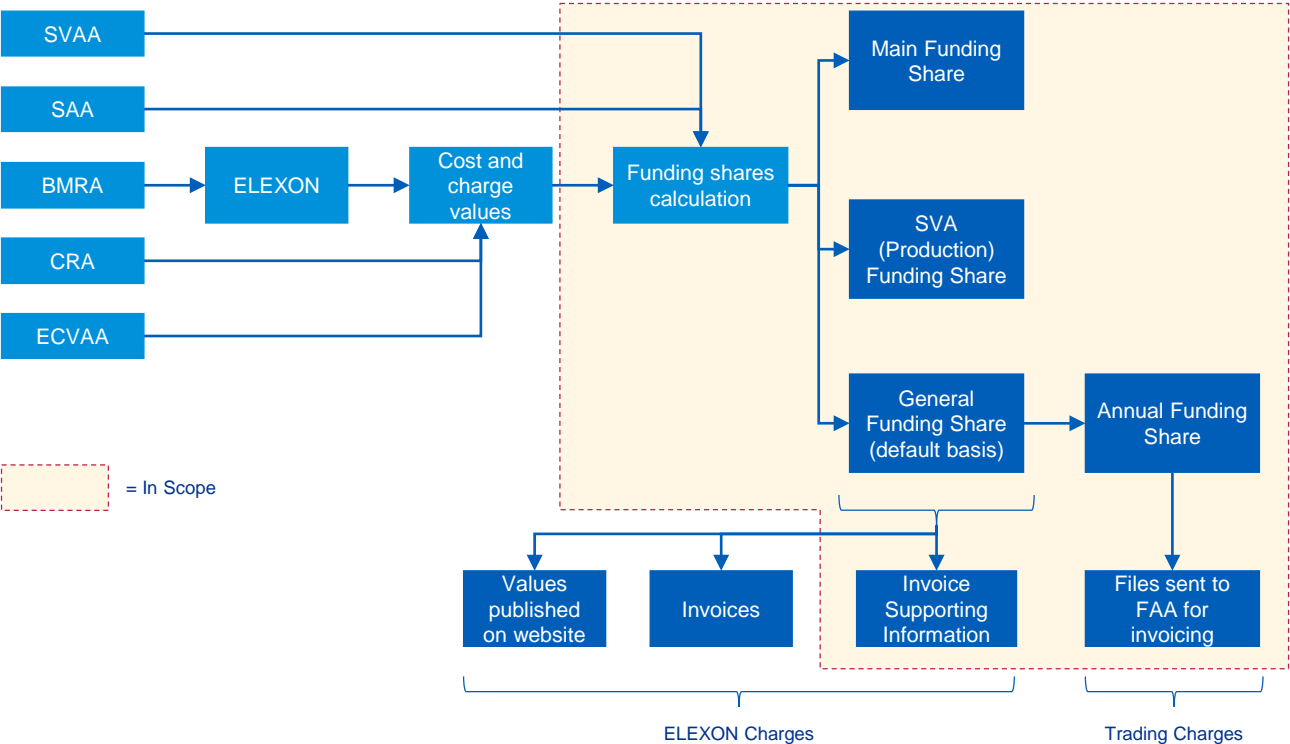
SVAA

SAA

BMRA

CRA

ECVAA

ELEXON

Cost and charge values

Funding shares calculation

Main Funding Share

SVA (Production) Funding Share

General Funding Share (default basis)

Annual Funding Share

= In Scope

Values published on website

Invoices

Invoice Supporting Information

Files sent to FAA for invoicing

ELEXON Charges

Trading Charges